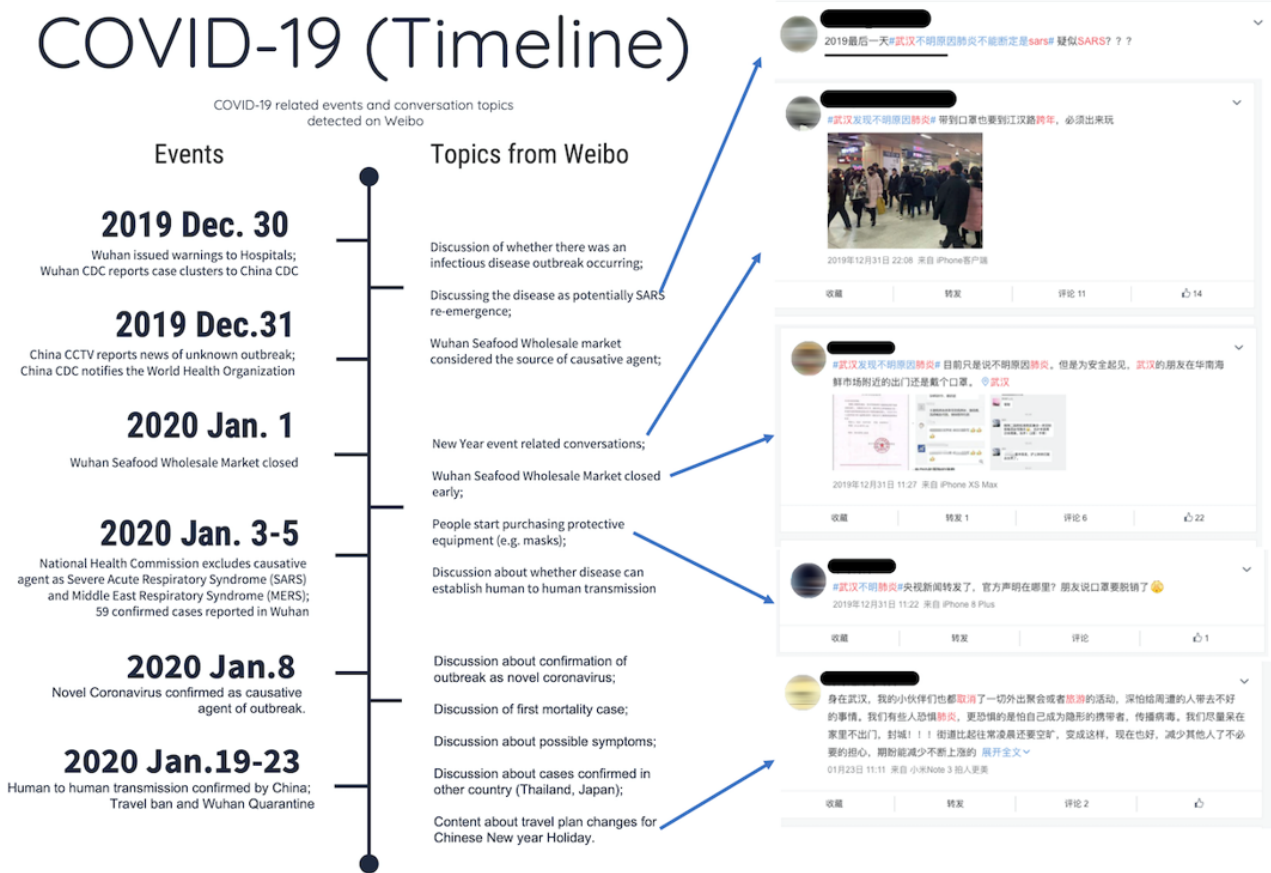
COVID-19 (Timeline)

COVID-19 related events and conversation topics detected on Weibo

Events

Topics from Weibo

2019 Dec. 30

Wuhan issued warnings to Hospitals; Wuhan CDC reports case clusters to China CDC

2019 Dec.31

China CCTV reports news of unknown outbreak; China CDC notifies the World Health Organization

2020 Jan. 1

Wuhan Seafood Wholesale Market closed

2020 Jan. 3-5

National Health Commission excludes causative agent as Severe Acute Respiratory Syndrome (SARS) and Middle East Respiratory Syndrome (MERS); 59 confirmed cases reported in Wuhan

2020 Jan.8

Novel Coronavirus confirmed as causative agent of outbreak.

2020 Jan.19-23

Human to human transmission confirmed by China; Travel ban and Wuhan Quarantine

Discussion of whether there was an infectious disease outbreak occurring;

Discussing the disease as potentially SARS re-emergence;

Wuhan Seafood Wholesale market considered the source of causative agent;

New Year event related conversations;

Wuhan Seafood Wholesale Market closed early;

People start purchasing protective equipment (e.g. masks);

Discussion about whether disease can establish human to human transmission

Discussion about confirmation of outbreak as novel coronavirus;

Discussion of first mortality case;

Discussion about possible symptoms;

Discussion about cases confirmed in other country (Thailand, Japan);

Content about travel plan changes for Chinese New year Holiday.

2019最后一天#武汉不明原因肺炎不能断定是sars# 疑似SARS？？？

#武汉发现不明原因肺炎# 带到口罩也要到江汉路跨年，必须出来玩

2019年12月31日 22:08 来自 iPhone客户端

收藏 转发 评论 11 14

#武汉发现不明原因肺炎# 目前只是说不明原因肺炎。但是为安全起见，武汉的朋友在华南海鲜市场附近的出门还是戴个口罩。武汉

2019年12月31日 11:27 来自 iPhone XS Max

收藏 转发 1 评论 6 22

#武汉不明肺炎#央视新闻转发了，官方声明在哪里？朋友说口罩要脱销了

2019年12月31日 11:22 来自 iPhone 8 Plus

收藏 转发 评论 1

身在武汉，我的小伙伴们也都取消了一切外出聚会或者旅游的活动，深怕给周遭的人带去不好的事情。我们有些人恐慌肺炎，更恐慌的是怕自己成为隐形的携带者，传播病毒。我们尽量呆在家里不出门，封城！！！街道比起往常凌晨还要空旷，变成这样，现在也好，减少其他人了不必要的担心，期盼能减少不断上涨的 展开全文

01月23日 11:11 来自 小米Note 3 相人更美

收藏 转发 评论 2